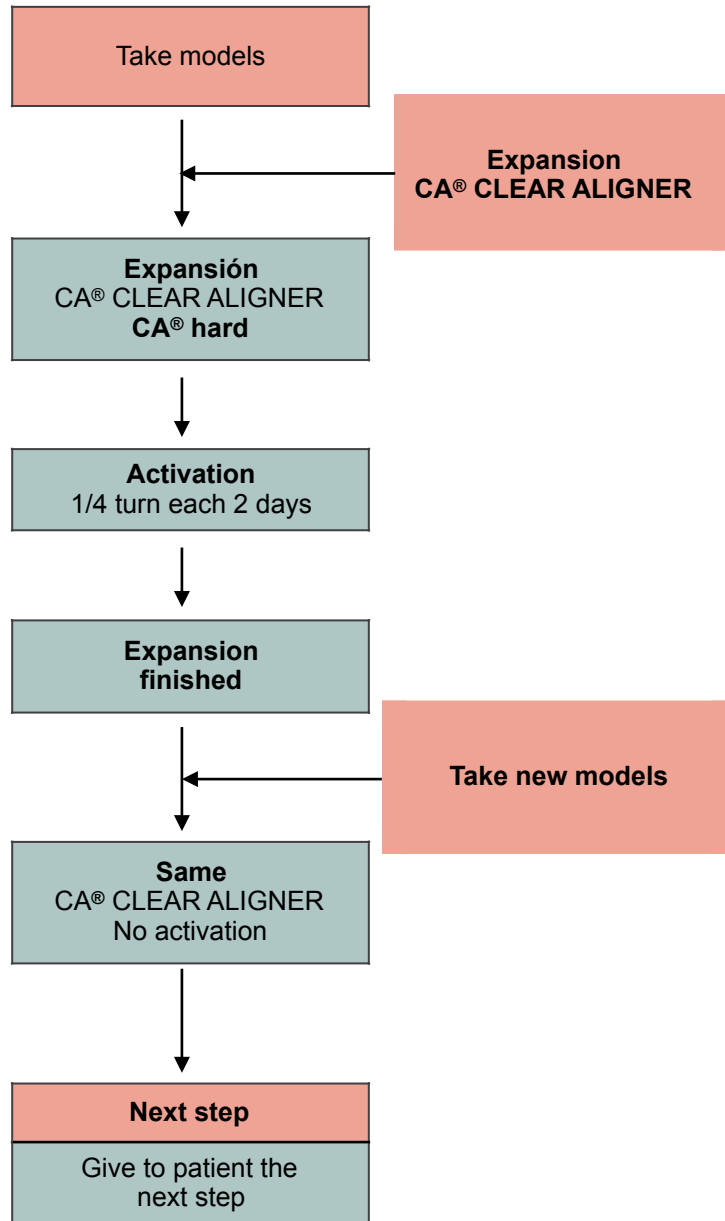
Take models

Expansion
CA® CLEAR ALIGNER

Expansión
CA® CLEAR ALIGNER
CA® hard

Activation
1/4 turn each 2 days

Expansion
finished

Take new models

Same
CA® CLEAR ALIGNER
No activation

Next step

Give to patient the next step